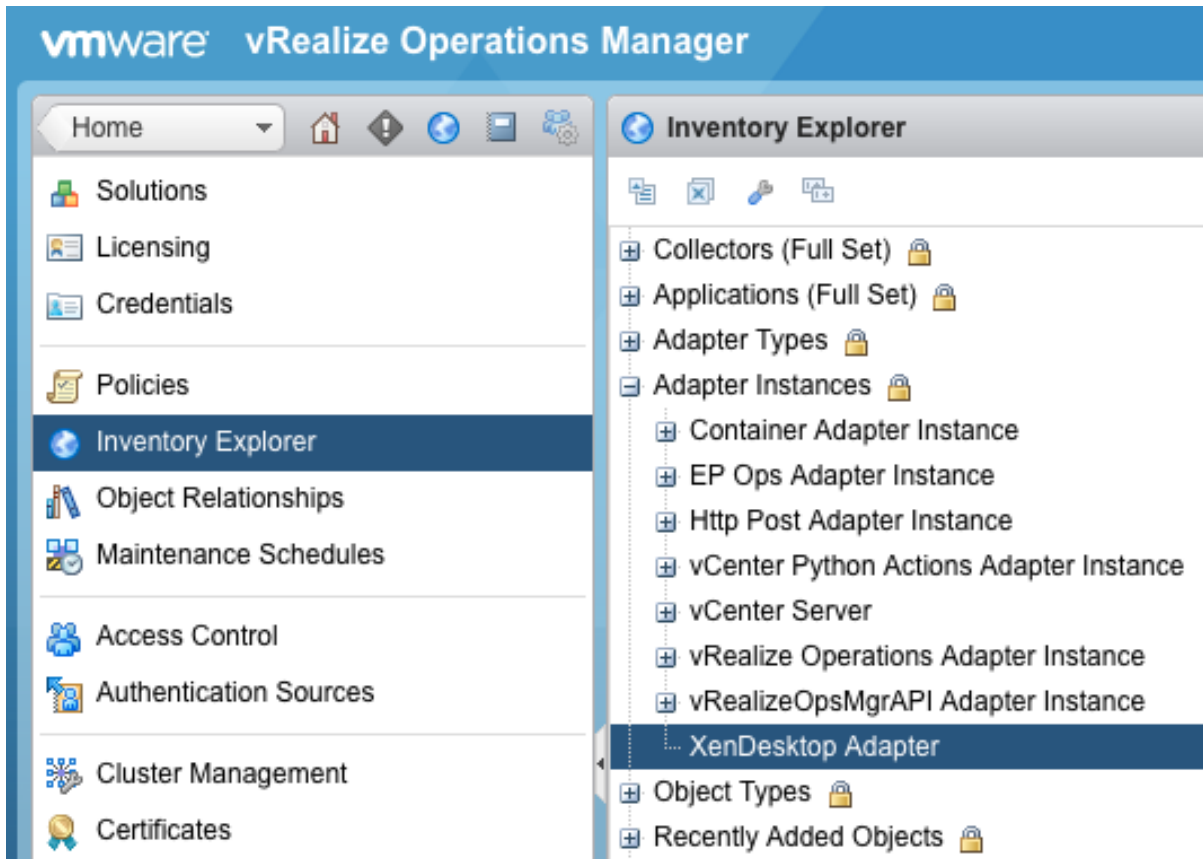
vmware vRealize Operations Manager

Home

Solutions
Licensing
Credentials

Policies
Inventory Explorer
Object Relationships
Maintenance Schedules

Access Control
Authentication Sources

Cluster Management
Certificates

Inventory Explorer

Collectors (Full Set)
Applications (Full Set)
Adapter Types
Adapter Instances
Container Adapter Instance
EP Ops Adapter Instance
Http Post Adapter Instance
vCenter Python Actions Adapter Instance
vCenter Server
vRealize Operations Adapter Instance
vRealizeOpsMgrAPI Adapter Instance
XenDesktop Adapter
Object Types
Recently Added Objects